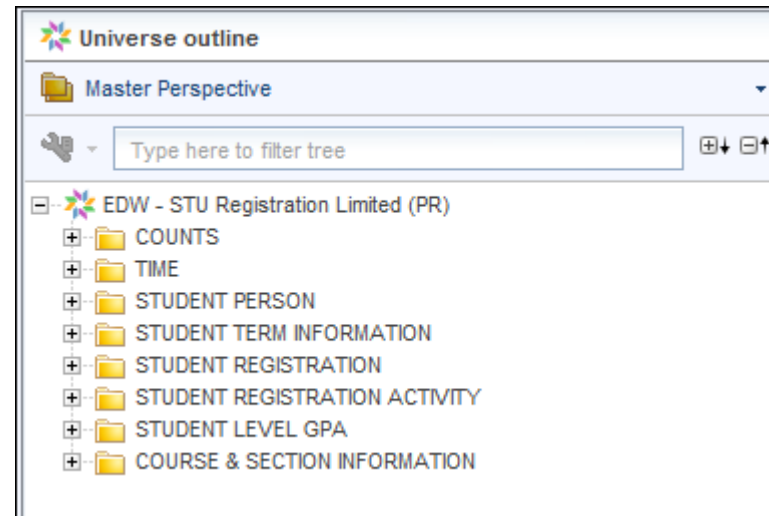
Universe outline

Master Perspective

Type here to filter tree

EDW - STU Registration Limited (PR)
COUNTS
TIME
STUDENT PERSON
STUDENT TERM INFORMATION
STUDENT REGISTRATION
STUDENT REGISTRATION ACTIVITY
STUDENT LEVEL GPA
COURSE & SECTION INFORMATION